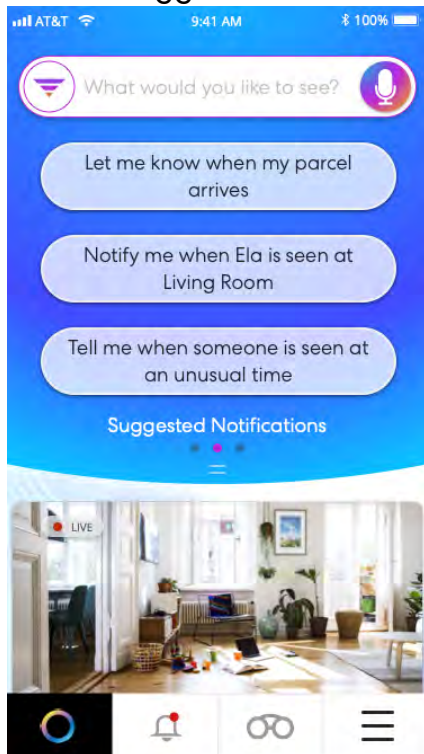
AT&T 9:41 AM 100%

What would you like to see?

Let me know when my parcel arrives

Notify me when Ela is seen at Living Room

Tell me when someone is seen at an unusual time

Suggested Notifications

LIVE